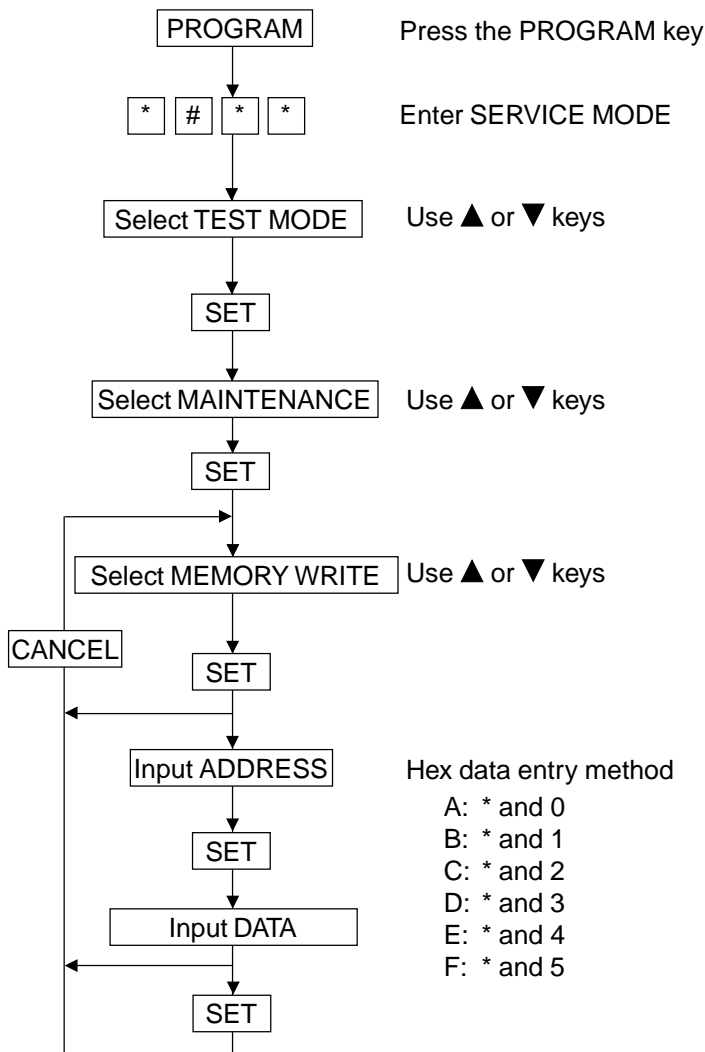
PROGRAM

Press the PROGRAM key

\* # \* \*

Enter SERVICE MODE

Select TEST MODE

Use ▲ or ▼ keys

SET

Select MAINTENANCE

Use ▲ or ▼ keys

SET

Select MEMORY WRITE

Use ▲ or ▼ keys

CANCEL

SET

Input ADDRESS

Hex data entry method
A: \* and 0
B: \* and 1
C: \* and 2
D: \* and 3
E: \* and 4
F: \* and 5

SET

Input DATA

SET